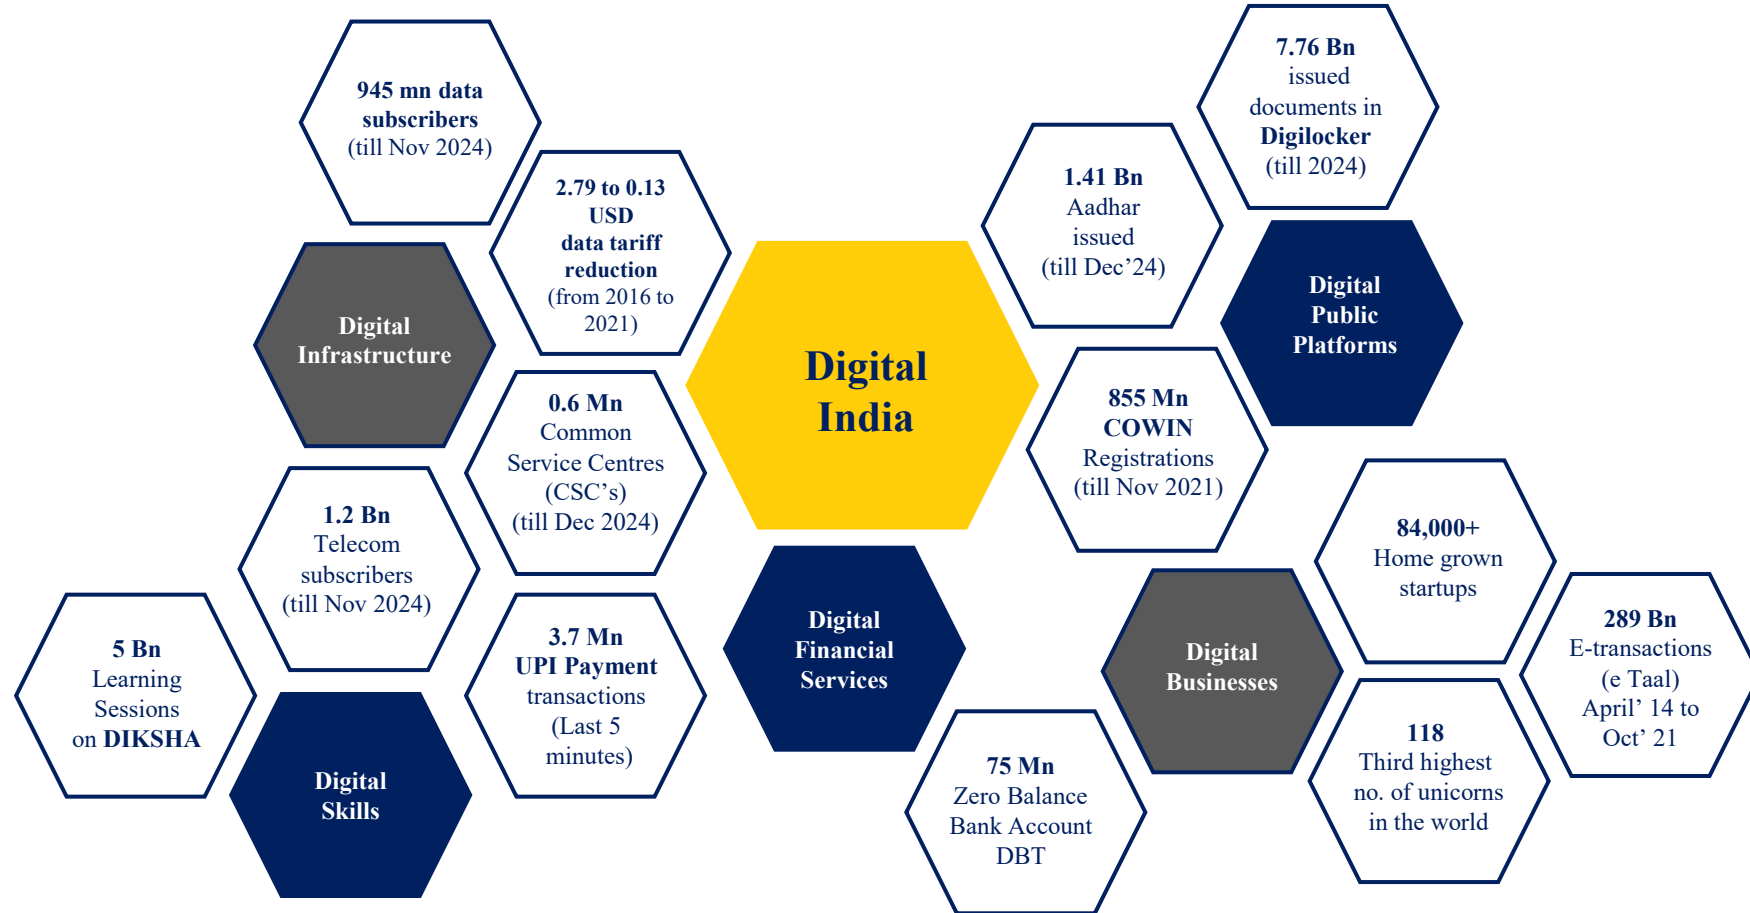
945 mn data subscribers (till Nov 2024)

2.79 to 0.13 USD data tariff reduction (from 2016 to 2021)

Digital Infrastructure

0.6 Mn Common Service Centres (CSC's) (till Dec 2024)

1.2 Bn Telecom subscribers (till Nov 2024)

5 Bn Learning Sessions on DIKSHA

Digital Skills

3.7 Mn UPI Payment transactions (Last 5 minutes)

Digital India

Digital Financial Services

75 Mn Zero Balance Bank Account DBT

7.76 Bn issued documents in Digilocker (till 2024)

1.41 Bn Aadhar issued (till Dec'24)

Digital Public Platforms

855 Mn COWIN Registrations (till Nov 2021)

84,000+ Home grown startups

Digital Businesses

289 Bn E-transactions (e Taal) April' 14 to Oct' 21

118 Third highest no. of unicorns in the world